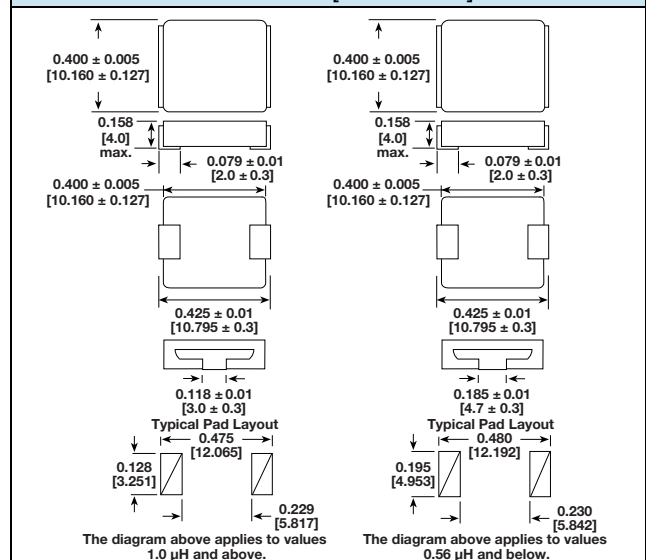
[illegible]

0.400 ± 0.005
[10.160 ± 0.127]

0.158
[4.0]
max.

0.079 ± 0.01
[2.0 ± 0.3]

0.400 ± 0.005
[10.160 ± 0.127]

0.425 ± 0.01
[10.795 ± 0.3]

0.118 ± 0.01
[3.0 ± 0.3]

Typical Pad Layout

0.475
[12.065]

0.128
[3.251]

0.229
[5.817]

The diagram above applies to values 1.0 µH and above.

0.400 ± 0.005
[10.160 ± 0.127]

0.158
[4.0]
max.

0.079 ± 0.01
[2.0 ± 0.3]

0.400 ± 0.005
[10.160 ± 0.127]

0.425 ± 0.01
[10.795 ± 0.3]

0.185 ± 0.01
[4.7 ± 0.3]

Typical Pad Layout

0.480
[12.192]

0.195
[4.953]

0.230
[5.842]

The diagram above applies to values 0.56 µH and below.